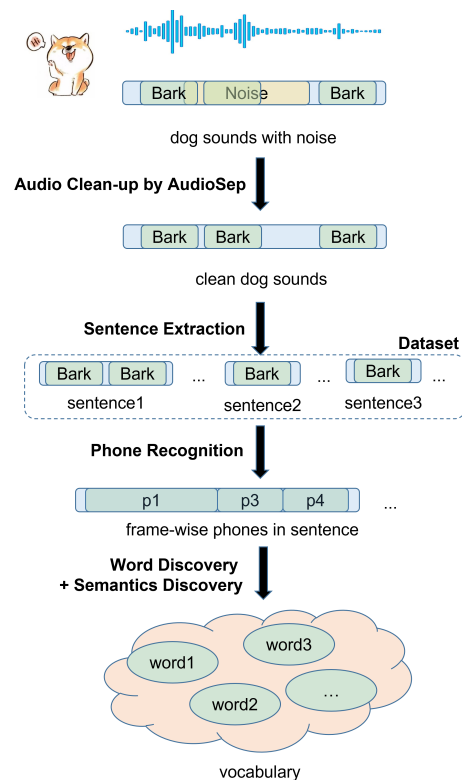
Bark Noise Bark

dog sounds with noise

Audio Clean-up by AudioSep

Bark Bark Bark

clean dog sounds

Sentence Extraction

Dataset

Bark Bark ... Bark ... Bark ...

sentence1 sentence2 sentence3

Phone Recognition

p1 p3 p4 ...

frame-wise phones in sentence

Word Discovery
+ Semantics Discovery

word1 word3 word2 ...

vocabulary